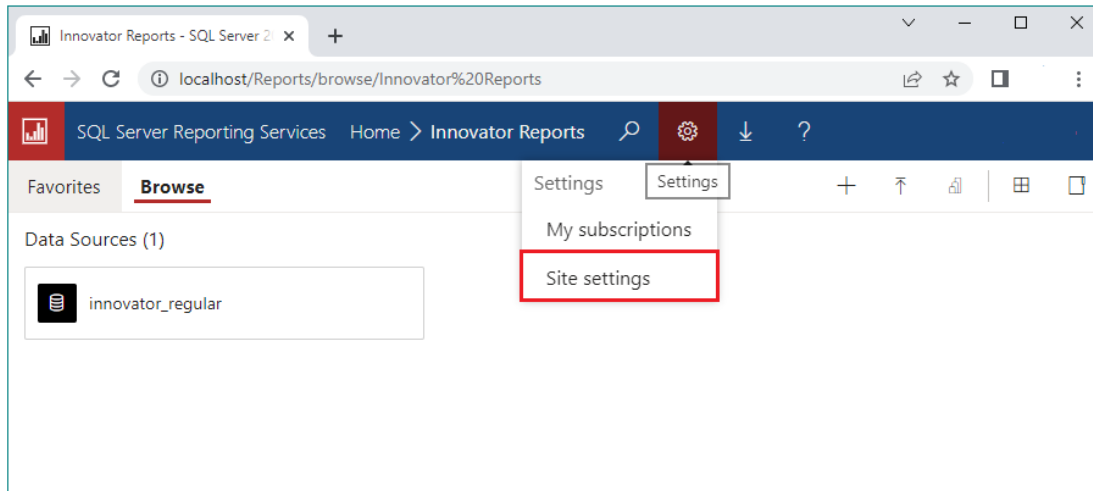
Innovator Reports - SQL Server 2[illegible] ×

localhost/Reports/browse/Innovator%20Reports

SQL Server Reporting Services Home > Innovator Reports

Favorites Browse

Settings Settings

My subscriptions

Site settings

Data Sources (1)

innovator_regular